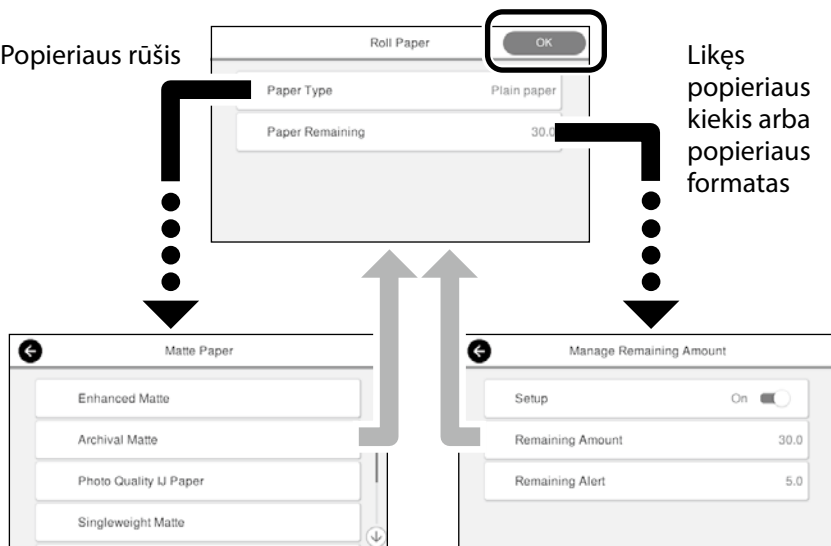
Popieriaus rūšis

Roll Paper

OK

Paper Type

Plain paper

Paper Remaining

30.0

Likęs popieriaus kiekis arba popieriaus formatas

Matte Paper

Enhanced Matte

Archival Matte

Photo Quality IJ Paper

Singleweight Matte

Manage Remaining Amount

Setup

On

Remaining Amount

30.0

Remaining Alert

5.0